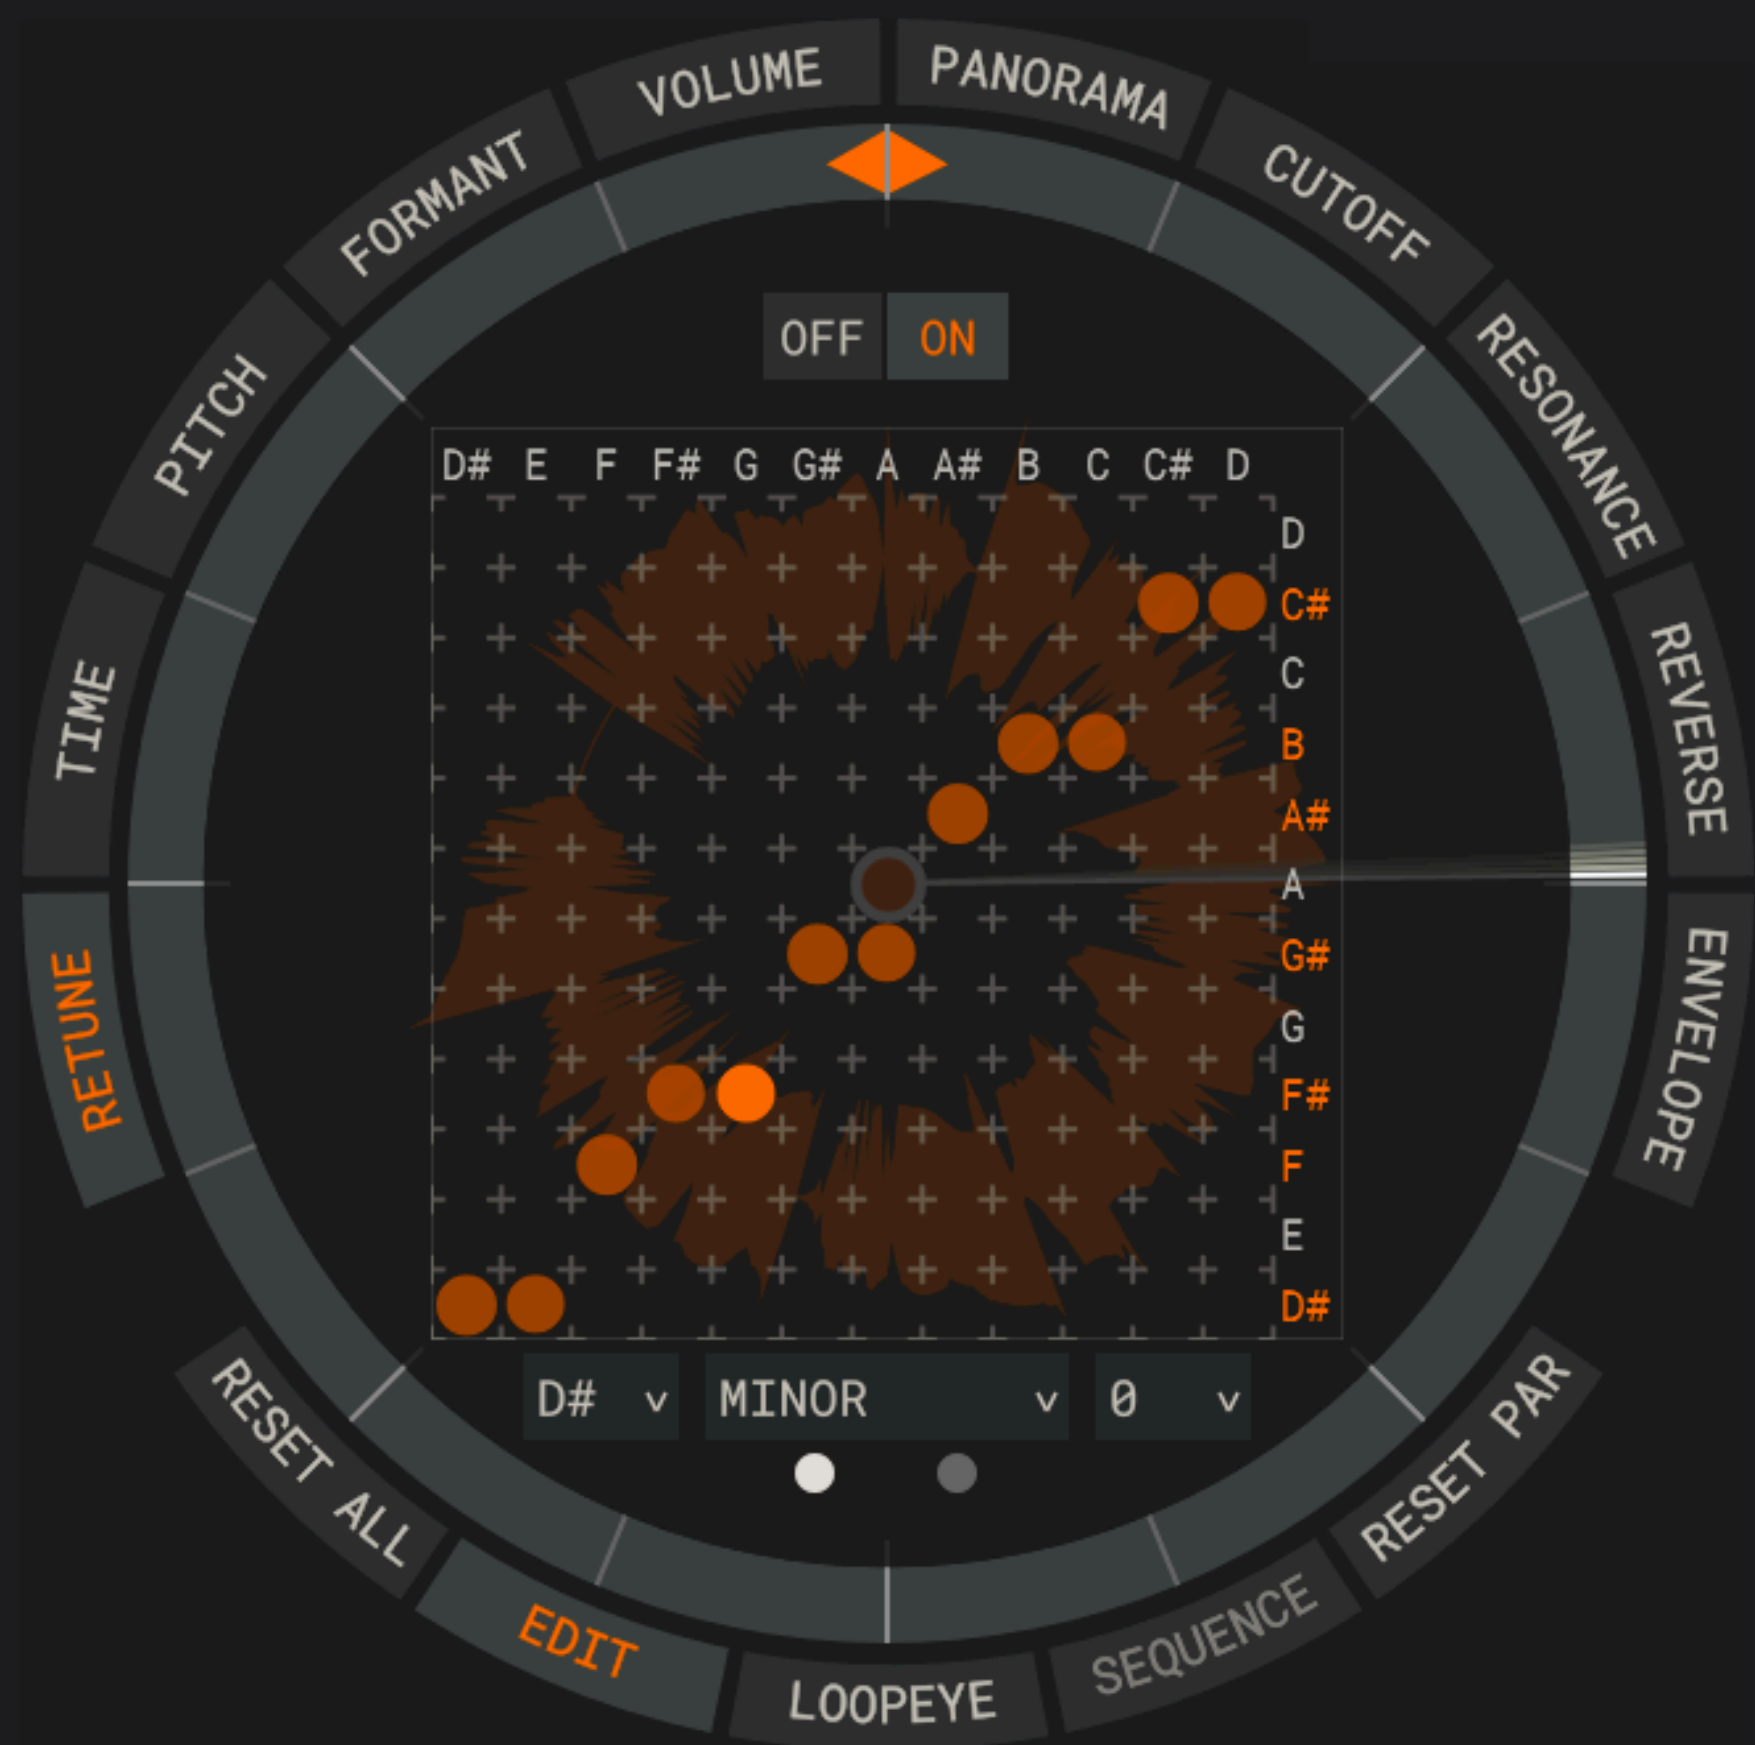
VOLUME
PANORAMA
CUTOFF
RESONANCE
REVERSE
ENVELOPE
RESET PAR
SEQUENCE
LOOPEYE
EDIT
RESET ALL
RETUNE
TIME
PITCH
FORMANT

OFF ON

D# E F F# G G# A A# B C C# D

D
C#
C
B
A#
A
G#
G
F#
F
E
D#

D# v
MINOR v
0 v